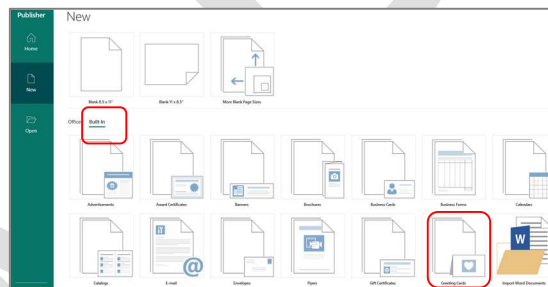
Publisher

Home

New

Open

New

Blank 8.5 x 11"

Blank 11 x 8.5"

More Blank Page Sizes

Office

Built In

Advertisements

Award Certificates

Banners

Brochures

Business Cards

Business Forms

Calendars

Catalogs

E-mail

Envelopes

Flyers

Gift Certificates

Greeting Cards

Import Word Documents